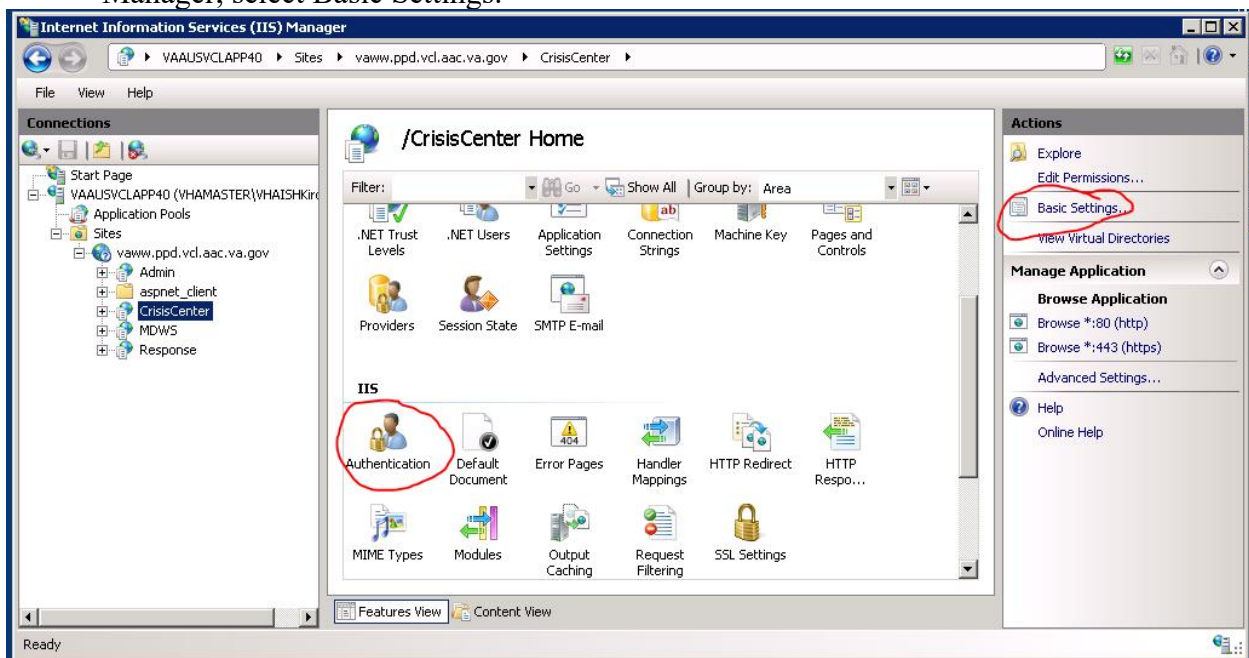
Manager, select Basic Settings.

Internet Information Services (IIS) Manager

VAAUSVCLAPP40 ▸ Sites ▸ vaww.ppd.vcl.aac.va.gov ▸ CrisisCenter ▸

File View Help

Connections

Start Page
VAAUSVCLAPP40 (VHAMASTER\VHAISHKir
Application Pools
Sites
vaww.ppd.vcl.aac.va.gov
Admin
aspnet_client
CrisisCenter
MDWS
Response

/CrisisCenter Home

Filter: Go Show All | Group by: Area

.NET Trust Levels
.NET Users
Application Settings
Connection Strings
Machine Key
Pages and Controls
Providers
Session State
SMTP E-mail

IIS

Authentication
Default Document
Error Pages
Handler Mappings
HTTP Redirect
HTTP Respo...
MIME Types
Modules
Output Caching
Request Filtering
SSL Settings

Features View Content View

Actions

Explore
Edit Permissions...
Basic Settings...
View Virtual Directories

Manage Application
Browse Application
Browse *:80 (http)
Browse *:443 (https)
Advanced Settings...

Help
Online Help

Ready